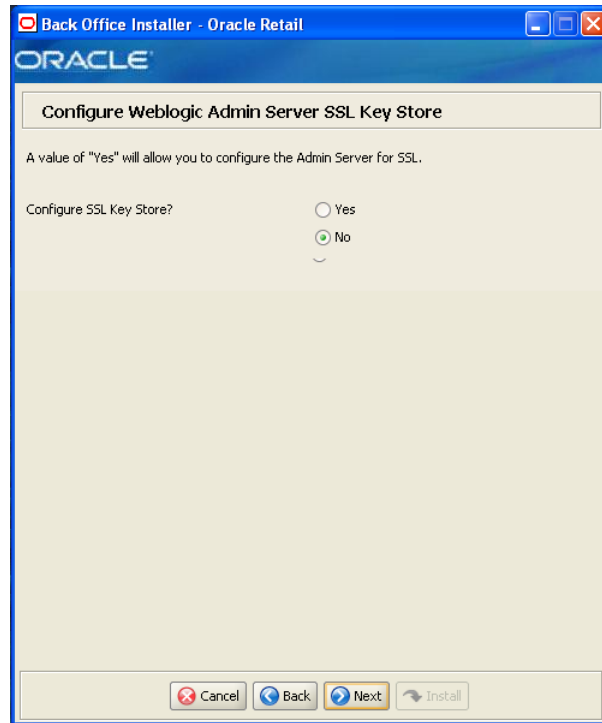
Back Office Installer - Oracle Retail

ORACLE

Configure Weblogic Admin Server SSL Key Store

A value of "Yes" will allow you to configure the Admin Server for SSL.

Configure SSL Key Store?

Yes

No

Cancel

Back

Next

Install